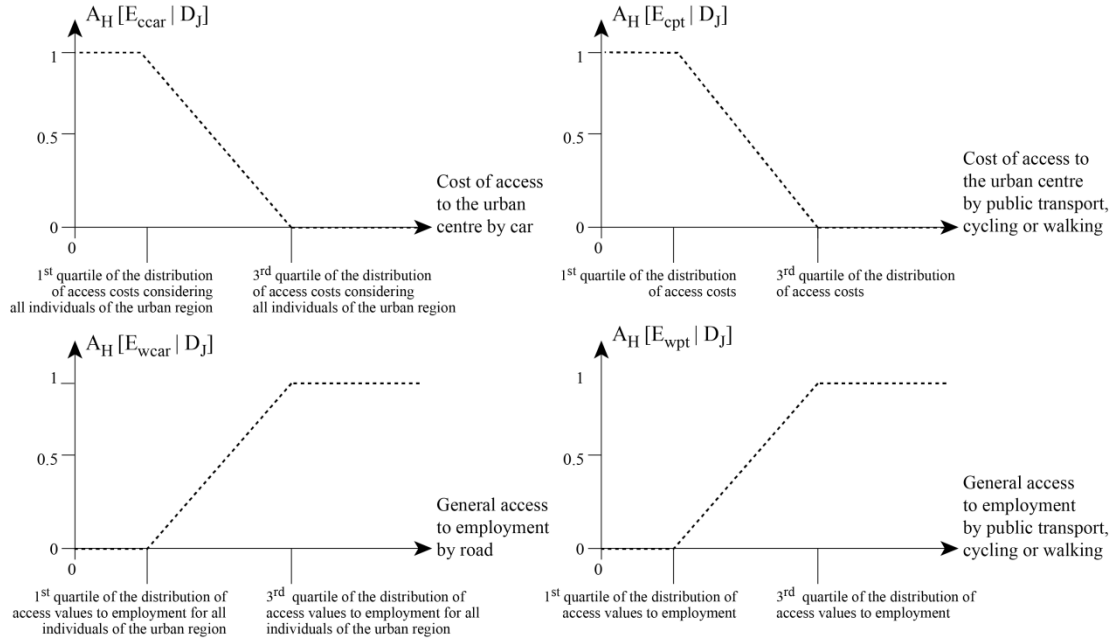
$A_H [E_{ccar} | D_J]$

1

0.5

0

0

Cost of access to the urban centre by car

1st quartile of the distribution of access costs considering all individuals of the urban region

3rd quartile of the distribution of access costs considering all individuals of the urban region

$A_H [E_{cpt} | D_J]$

1

0.5

0

0

Cost of access to the urban centre by public transport, cycling or walking

1st quartile of the distribution of access costs

3rd quartile of the distribution of access costs

$A_H [E_{wcar} | D_J]$

1

0.5

0

0

General access to employment by road

1st quartile of the distribution of access values to employment for all individuals of the urban region

3rd quartile of the distribution of access values to employment for all individuals of the urban region

$A_H [E_{wpt} | D_J]$

1

0.5

0

0

General access to employment by public transport, cycling or walking

1st quartile of the distribution of access values to employment

3rd quartile of the distribution of access values to employment